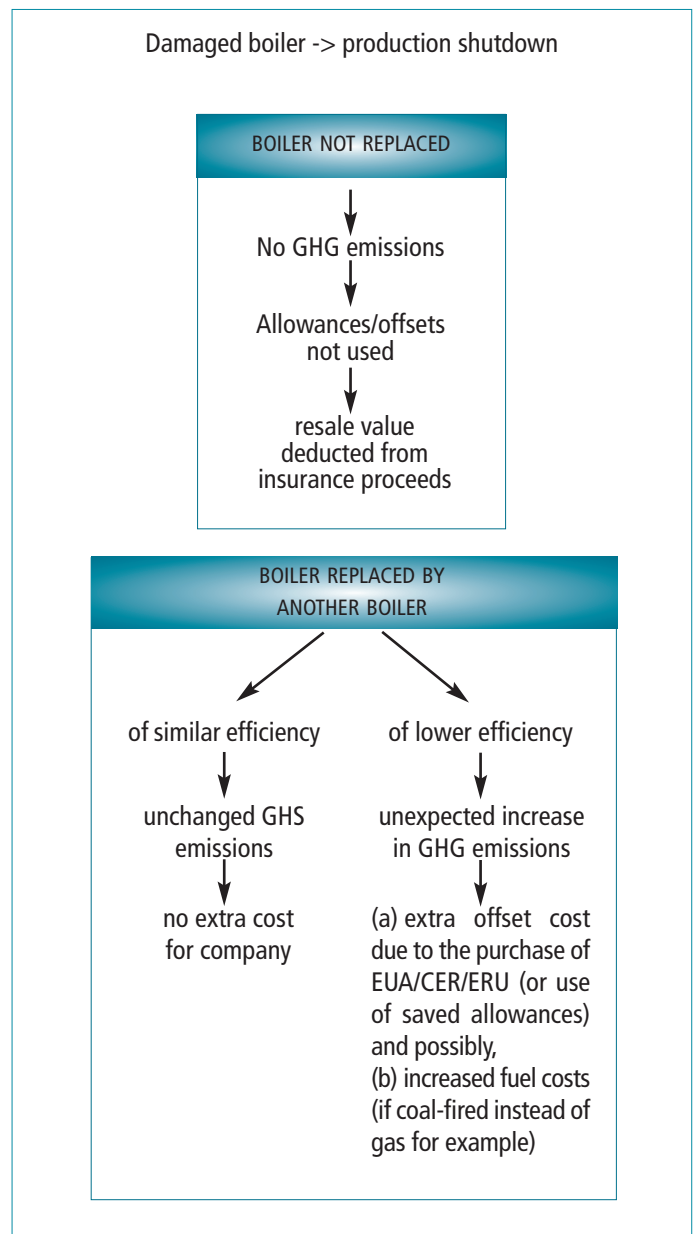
Damaged boiler -> production shutdown

BOILER NOT REPLACED

No GHG emissions

Allowances/offsets not used

resale value deducted from insurance proceeds

BOILER REPLACED BY ANOTHER BOILER

of similar efficiency

unchanged GHS emissions

no extra cost for company

of lower efficiency

unexpected increase in GHG emissions

(a) extra offset cost due to the purchase of EUA/CER/ERU (or use of saved allowances) and possibly,
(b) increased fuel costs (if coal-fired instead of gas for example)